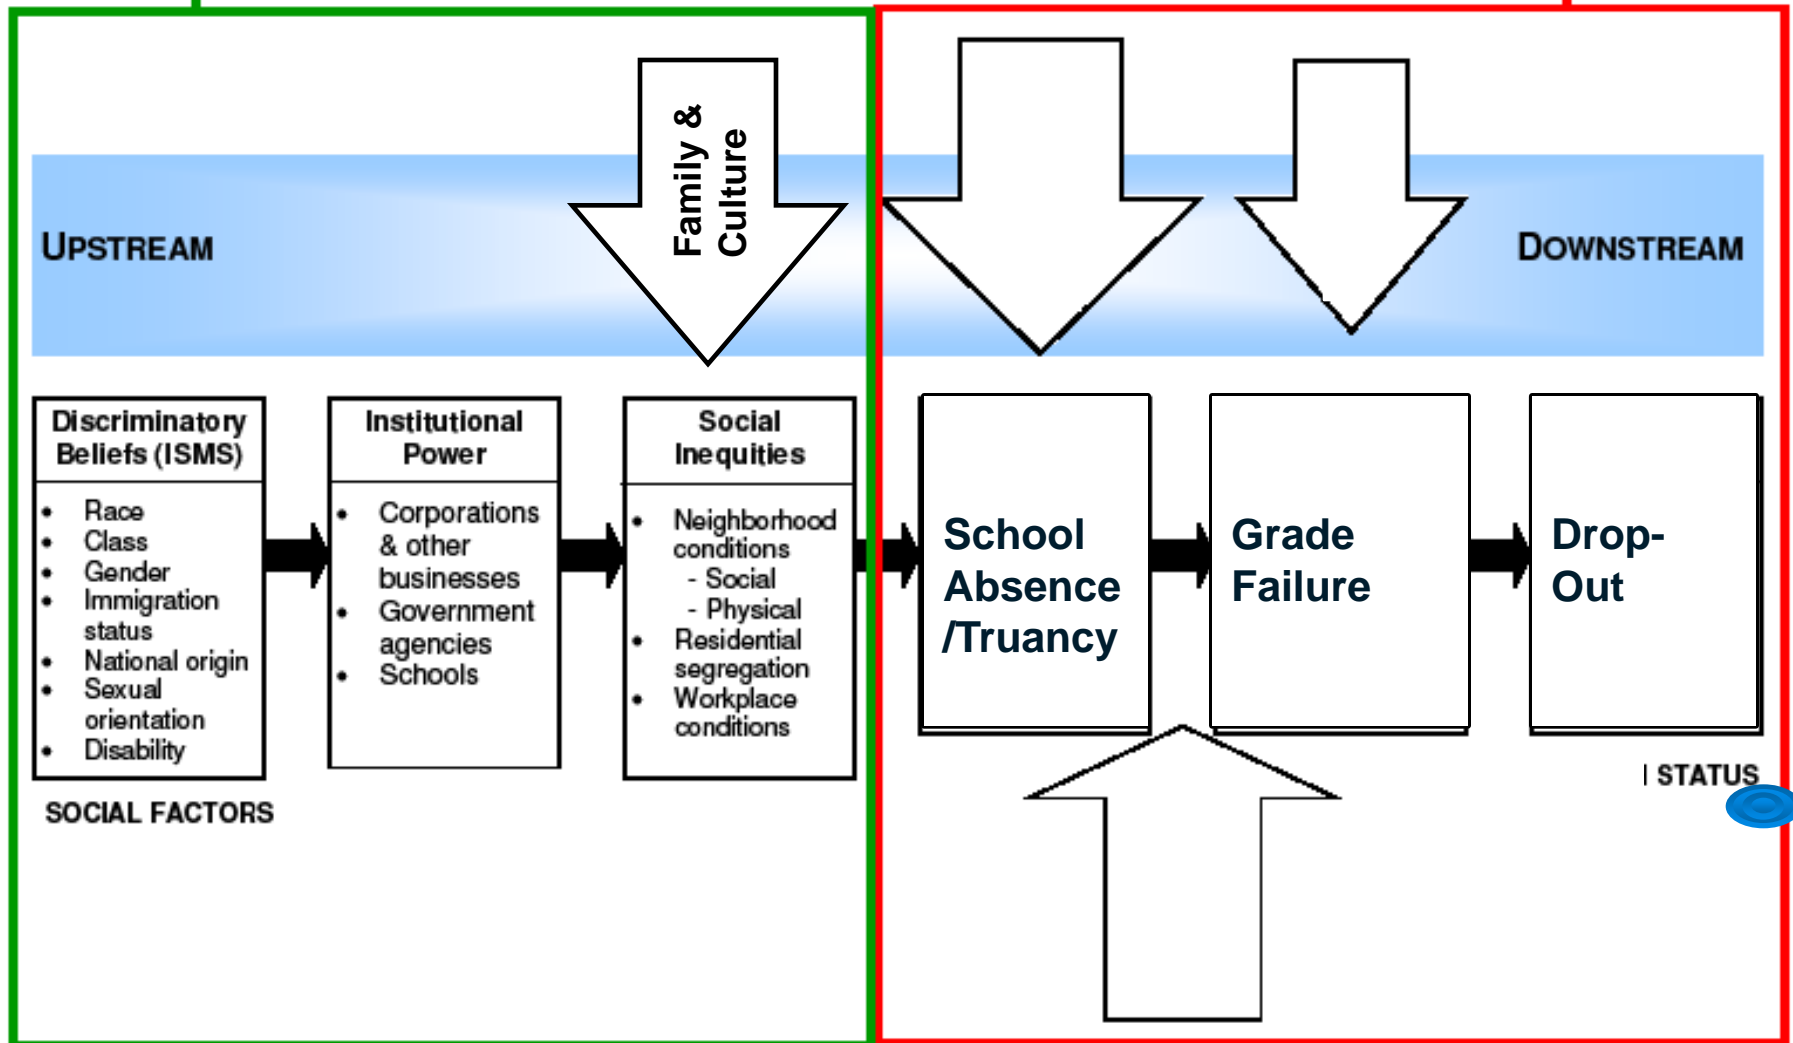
Family & Culture

UPSTREAM

DOWNSTREAM

Discriminatory Beliefs (ISMS)
- Race
- Class
- Gender
- Immigration status
- National origin
- Sexual orientation
- Disability

Institutional Power
- Corporations & other businesses
- Government agencies
- Schools

Social Inequities
- Neighborhood conditions
  - Social
  - Physical
- Residential segregation
- Workplace conditions

School Absence /Truancy

Grade Failure

Drop-Out

SOCIAL FACTORS

STATUS